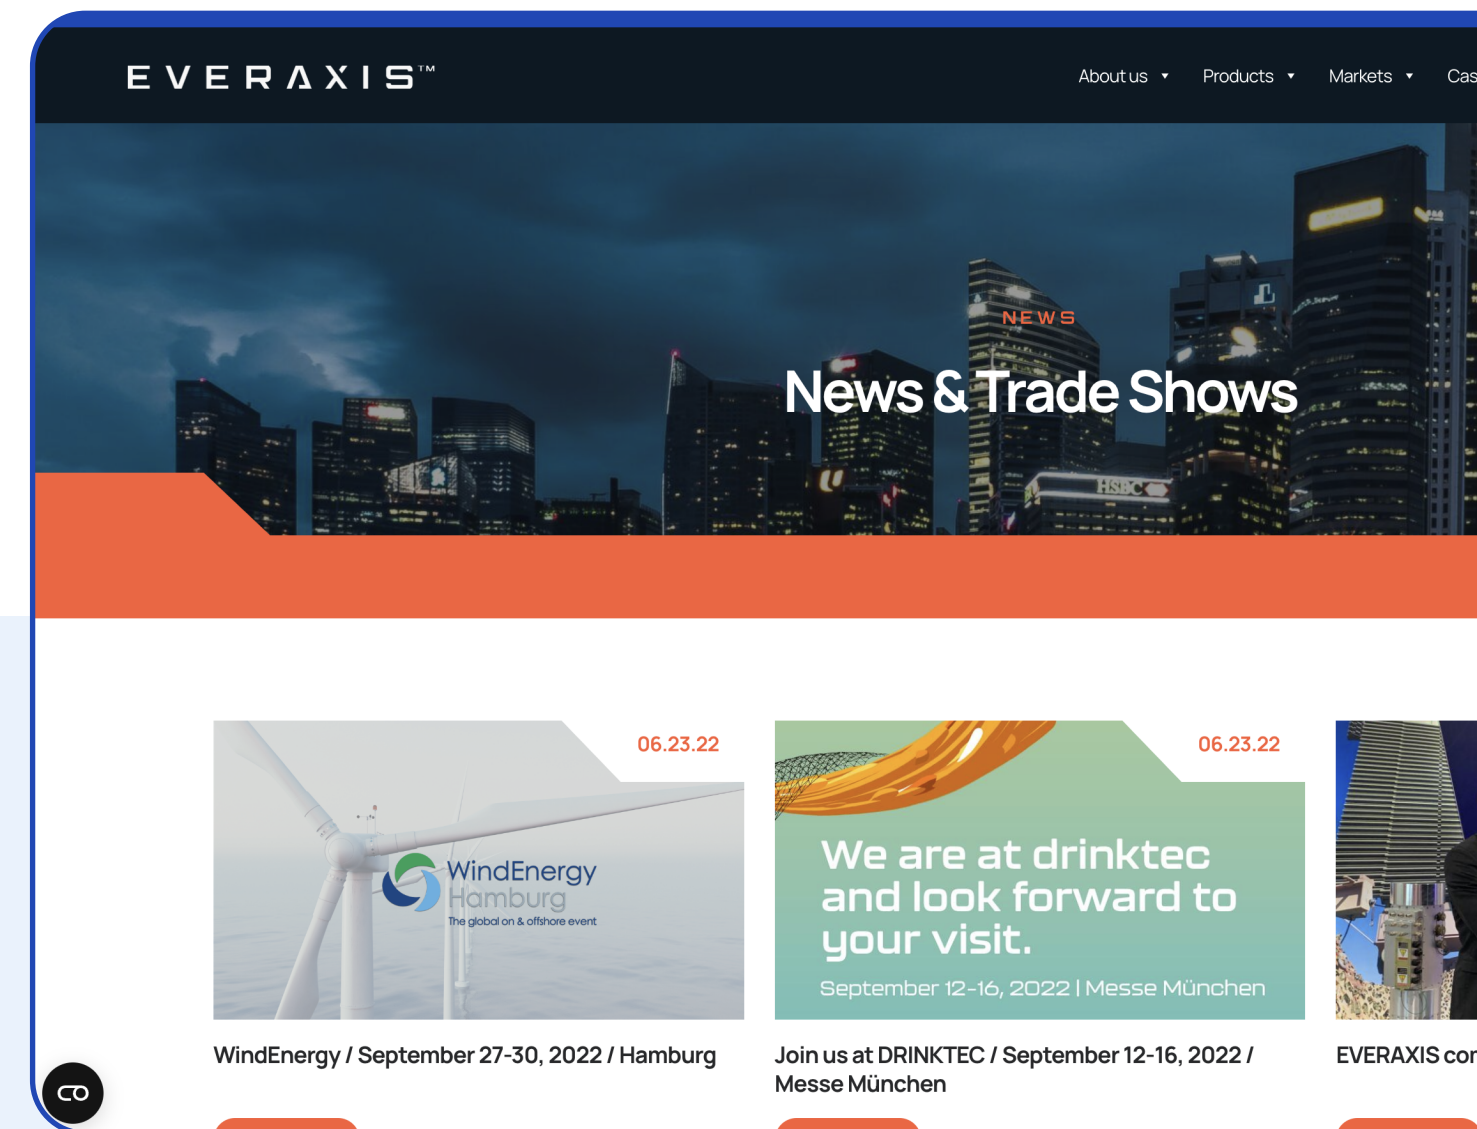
EVERAXIS™

About us ▾ Products ▾ Markets ▾ Cas

NEWS

News & Trade Shows

06.23.22

WindEnergy Hamburg
The global on & offshore event

WindEnergy / September 27-30, 2022 / Hamburg

06.23.22

We are at drinktec and look forward to your visit.
September 12-16, 2022 | Messe München

Join us at DRINKTEC / September 12-16, 2022 / Messe München

EVERAXIS cor